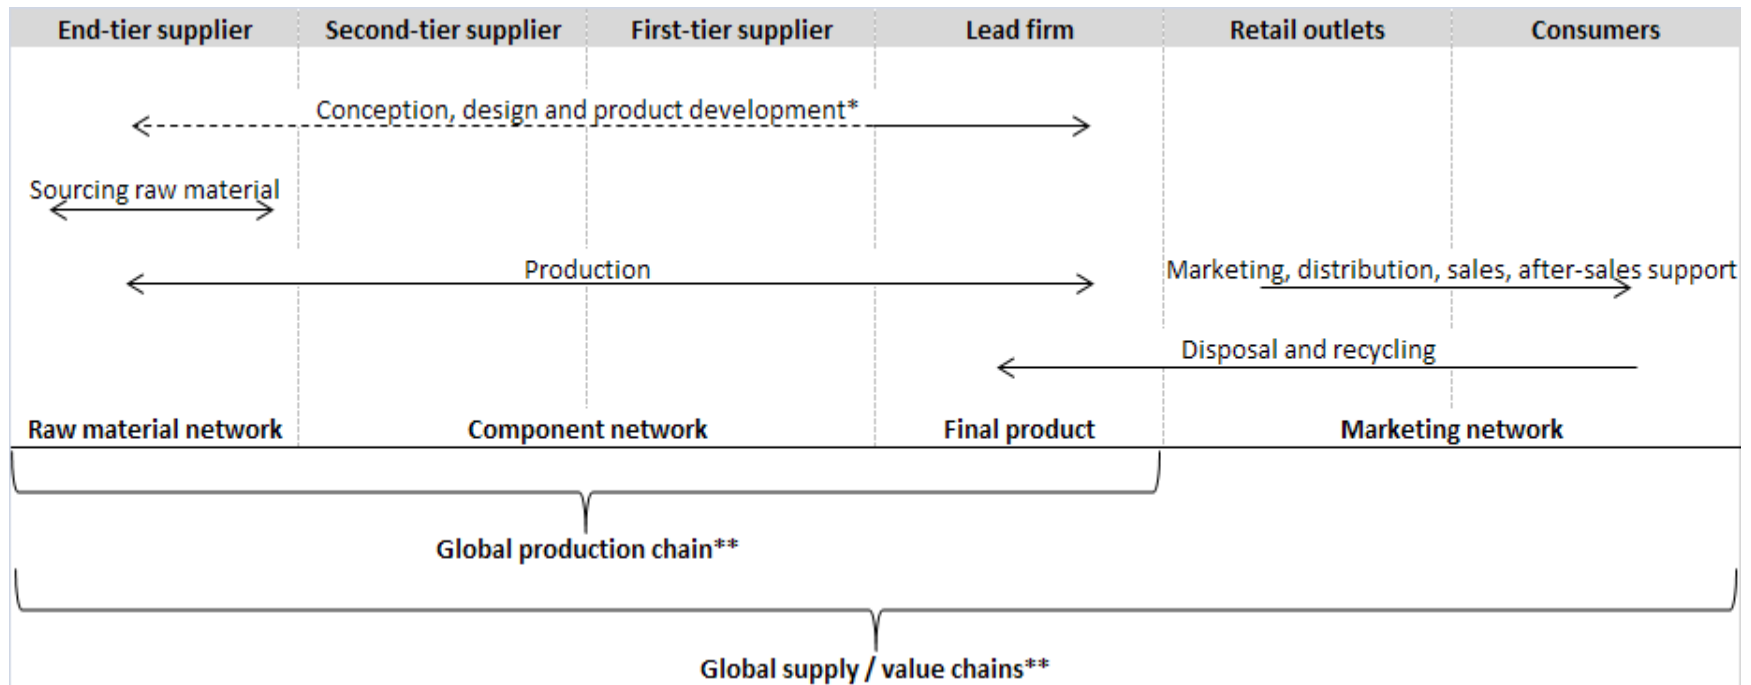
| End-tier supplier | Second-tier supplier | First-tier supplier | Lead firm | Retail outlets | Consumers |
|---|---|---|---|---|---|

Conception, design and product development*

Sourcing raw material

Production

Marketing, distribution, sales, after-sales support

Disposal and recycling

Raw material network

Component network

Final product

Marketing network

Global production chain**

Global supply / value chains**